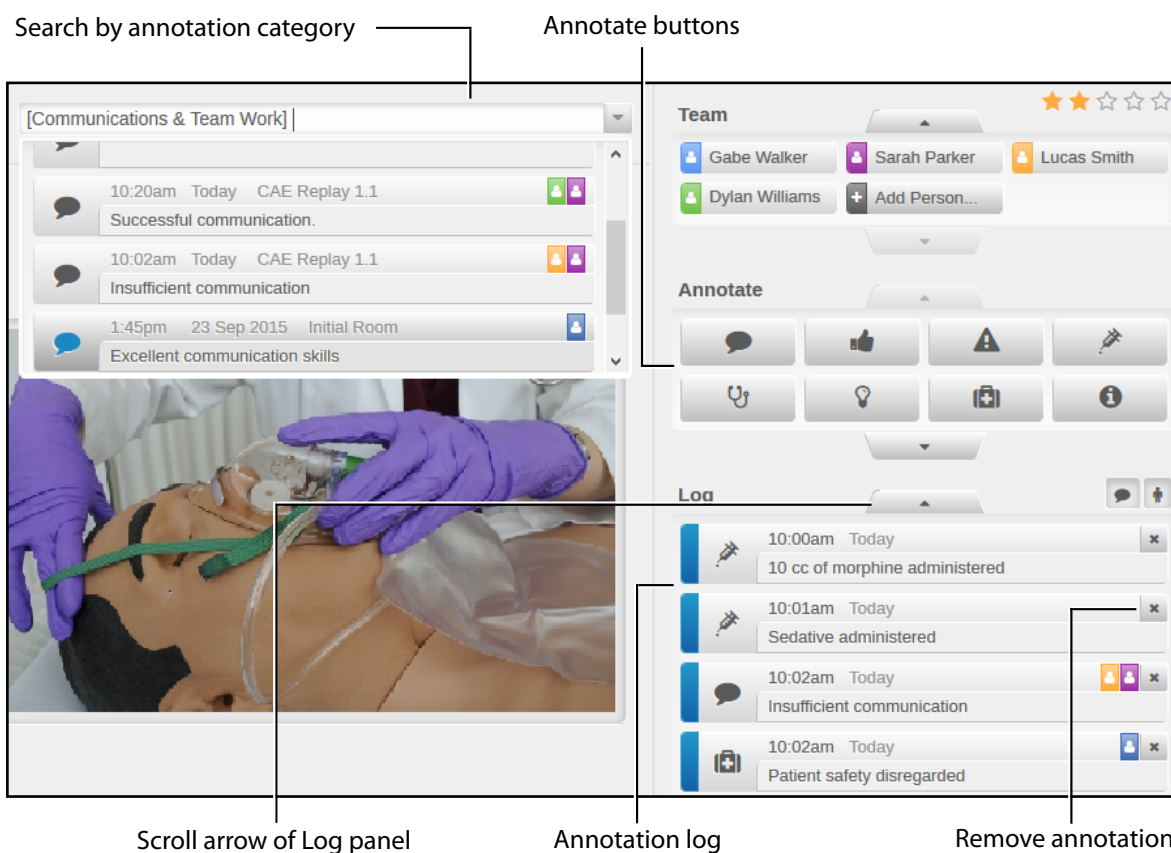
Search by annotation category

Annotate buttons

[Communications & Team Work]

10:20am Today CAE Replay 1.1
Successful communication.

10:02am Today CAE Replay 1.1
Insufficient communication

1:45pm 23 Sep 2015 Initial Room
Excellent communication skills

Team

Gabe Walker
Sarah Parker
Lucas Smith
Dylan Williams
Add Person...

Annotate

Log

10:00am Today
10 cc of morphine administered

10:01am Today
Sedative administered

10:02am Today
Insufficient communication

10:02am Today
Patient safety disregarded

Scroll arrow of Log panel

Annotation log

Remove annotation